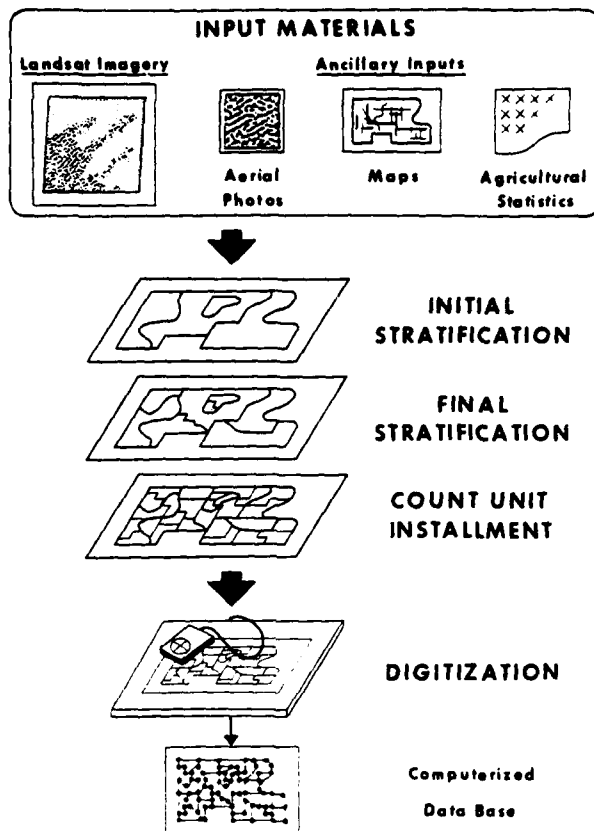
INPUT MATERIALS

Landsat Imagery

Ancillary Inputs

Aerial Photos

Maps

Agricultural Statistics

INITIAL STRATIFICATION

FINAL STRATIFICATION

COUNT UNIT INSTALLMENT

DIGITIZATION

Computerized Data Base